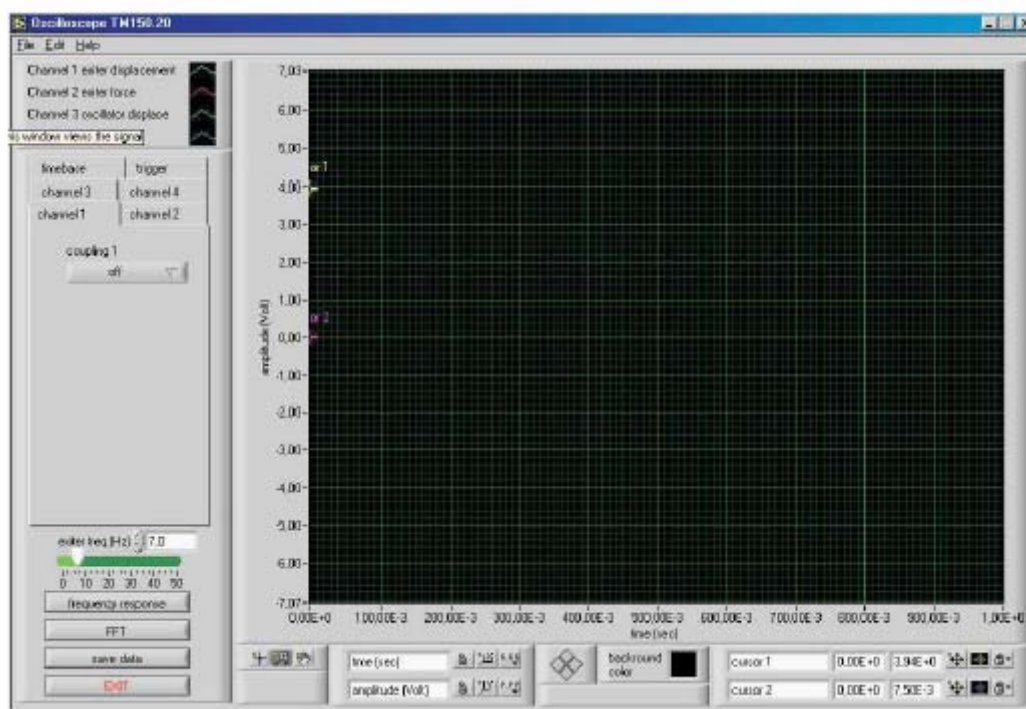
Oscilloscope TM150.20

File Edit Help

Channel 1 exiter displacement
Channel 2 exiter force
Channel 3 oscillator displace
is window views the signal

timebase
trigger
channel 3
channel 4
channel 1
channel 2

coupling 1
off

exiter freq [Hz] 7.0
0 10 20 30 40 50

frequency response
FFT
save data
EXIT

7,00
6,00
5,00
4,00
3,00
2,00
1,00
0,00
-1,00
-2,00
-3,00
-4,00
-5,00
-6,00
-7,00

cr 1
cr 2

amplitude (Volt)

0,00E+0 100,00E-3 200,00E-3 300,00E-3 400,00E-3 500,00E-3 600,00E-3 700,00E-3 800,00E-3 900,00E-3 1,00E+0
time [sec]

time [sec]
amplitude (Volt)

background color

cursor 1 0.00E+0 3.94E+0
cursor 2 0.00E+0 7.50E-3